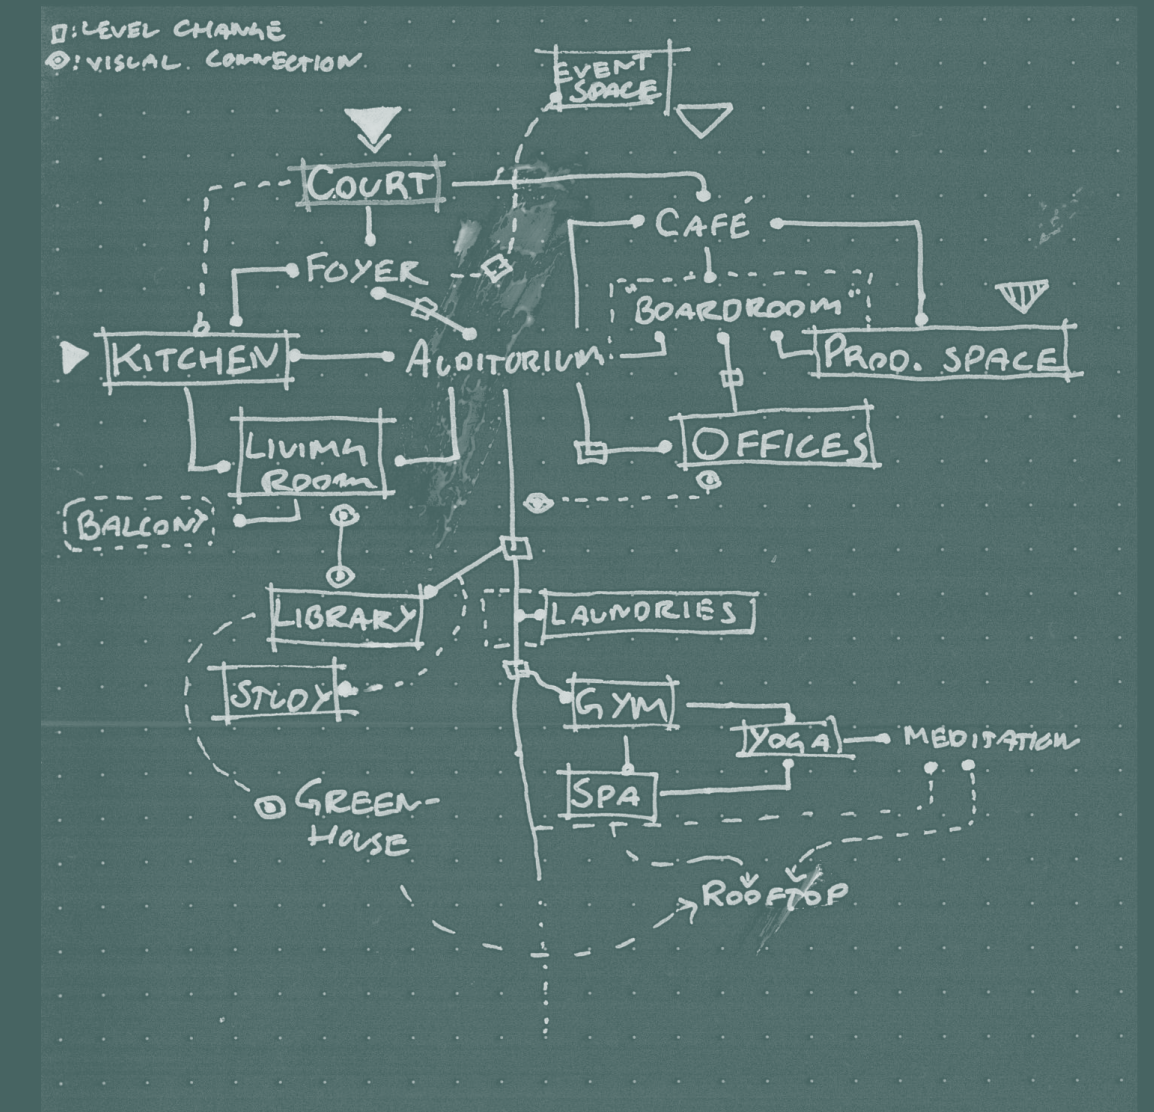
▯: LEVEL CHANGE
◎: VISUAL CONNECTION

EVENT SPACE

COURT

CAFÉ

FOYER

BOARDROOM

KITCHEN

AUDITORIUM

PROD. SPACE

LIVING ROOM

OFFICES

BALCONY

LIBRARY

LAUNDRIES

STUDY

GYM

YOGA

MEDITATION

GREEN-HOUSE

SPA

ROOFTOP